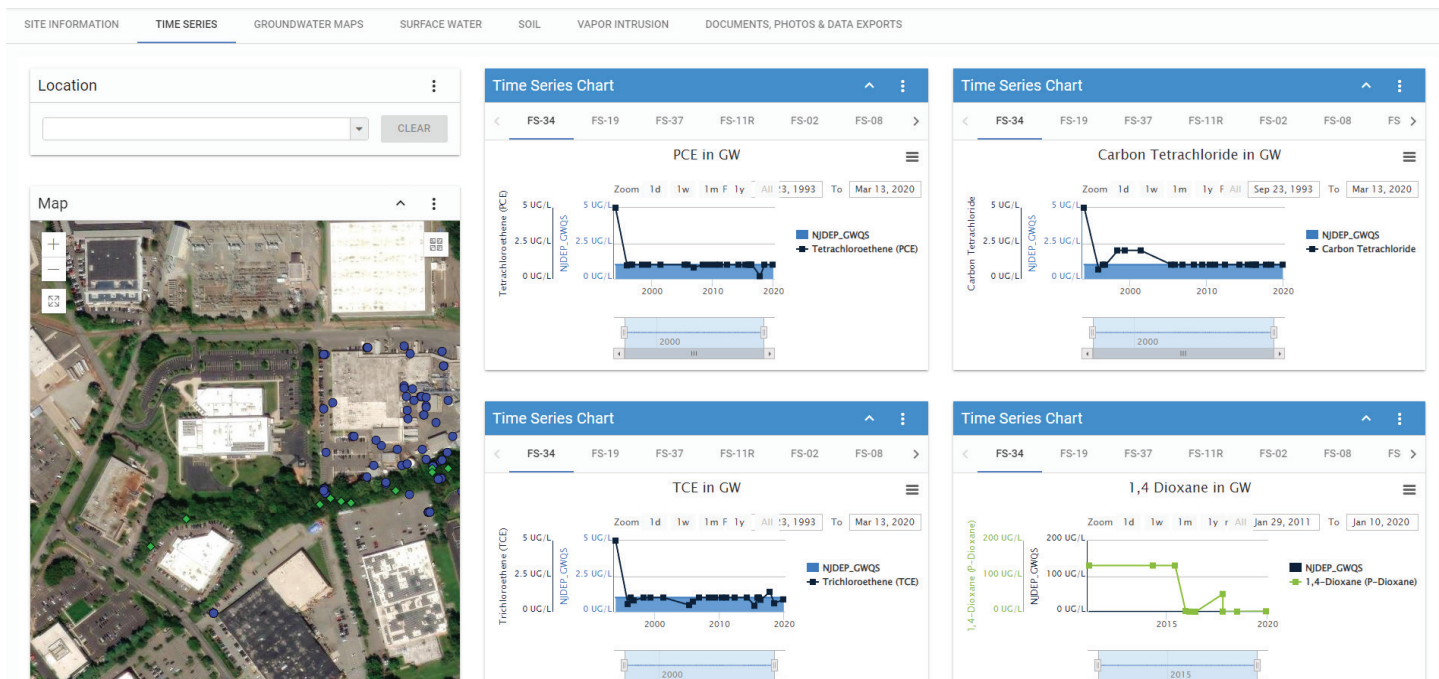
SITE INFORMATION TIME SERIES GROUNDWATER MAPS SURFACE WATER SOIL VAPOR INTRUSION DOCUMENTS, PHOTOS & DATA EXPORTS

Location

CLEAR

Map

Time Series Chart

FS-34 FS-19 FS-37 FS-11R FS-02 FS-08

PCE in GW

Zoom 1d 1w 1m F 1y All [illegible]3, 1993 To Mar 13, 2020

Tetrachloroethene (PCE)

NJDEP_GWQS

5 UG/L
2.5 UG/L
0 UG/L

5 UG/L
2.5 UG/L
0 UG/L

2000 2010 2020

NJDEP_GWQS
Tetrachloroethene (PCE)

2000

Time Series Chart

FS-34 FS-19 FS-37 FS-11R FS-02 FS-08 FS

Carbon Tetrachloride in GW

Zoom 1d 1w 1m 1y F All Sep 23, 1993 To Mar 13, 2020

Carbon Tetrachloride

NJDEP_GWQS

5 UG/L
2.5 UG/L
0 UG/L

5 UG/L
2.5 UG/L
0 UG/L

2000 2010 2020

NJDEP_GWQS
Carbon Tetrachloride

2000

Time Series Chart

FS-34 FS-19 FS-37 FS-11R FS-02 FS-08

TCE in GW

Zoom 1d 1w 1m F 1y All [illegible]3, 1993 To Mar 13, 2020

Trichloroethene (TCE)

NJDEP_GWQS

5 UG/L
2.5 UG/L
0 UG/L

5 UG/L
2.5 UG/L
0 UG/L

2000 2010 2020

NJDEP_GWQS
Trichloroethene (TCE)

2000

Time Series Chart

FS-34 FS-19 FS-37 FS-11R FS-02 FS-08 FS

1,4 Dioxane in GW

Zoom 1d 1w 1m 1y F All Jan 29, 2011 To Jan 10, 2020

1,4-Dioxane (P-Dioxane)

NJDEP_GWQS

200 UG/L
100 UG/L
0 UG/L

200 UG/L
100 UG/L
0 UG/L

2015 2020

NJDEP_GWQS
1,4-Dioxane (P-Dioxane)

2015